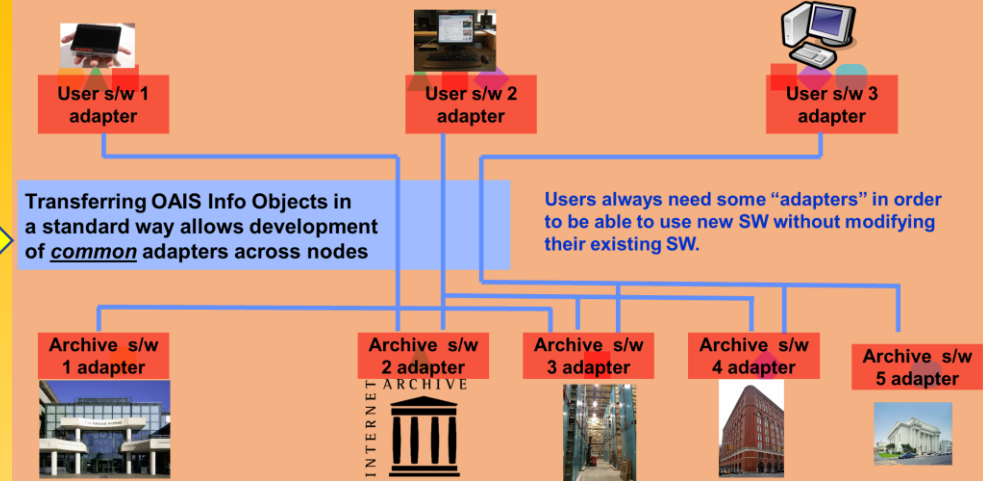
User s/w 1 adapter

User s/w 2 adapter

User s/w 3 adapter

Transferring OAIS Info Objects in a standard way allows development of *common* adapters across nodes

Users always need some “adapters” in order to be able to use new SW without modifying their existing SW.

Archive s/w 1 adapter

Archive s/w 2 adapter

INTERNET ARCHIVE

Archive s/w 3 adapter

Archive s/w 4 adapter

Archive s/w 5 adapter